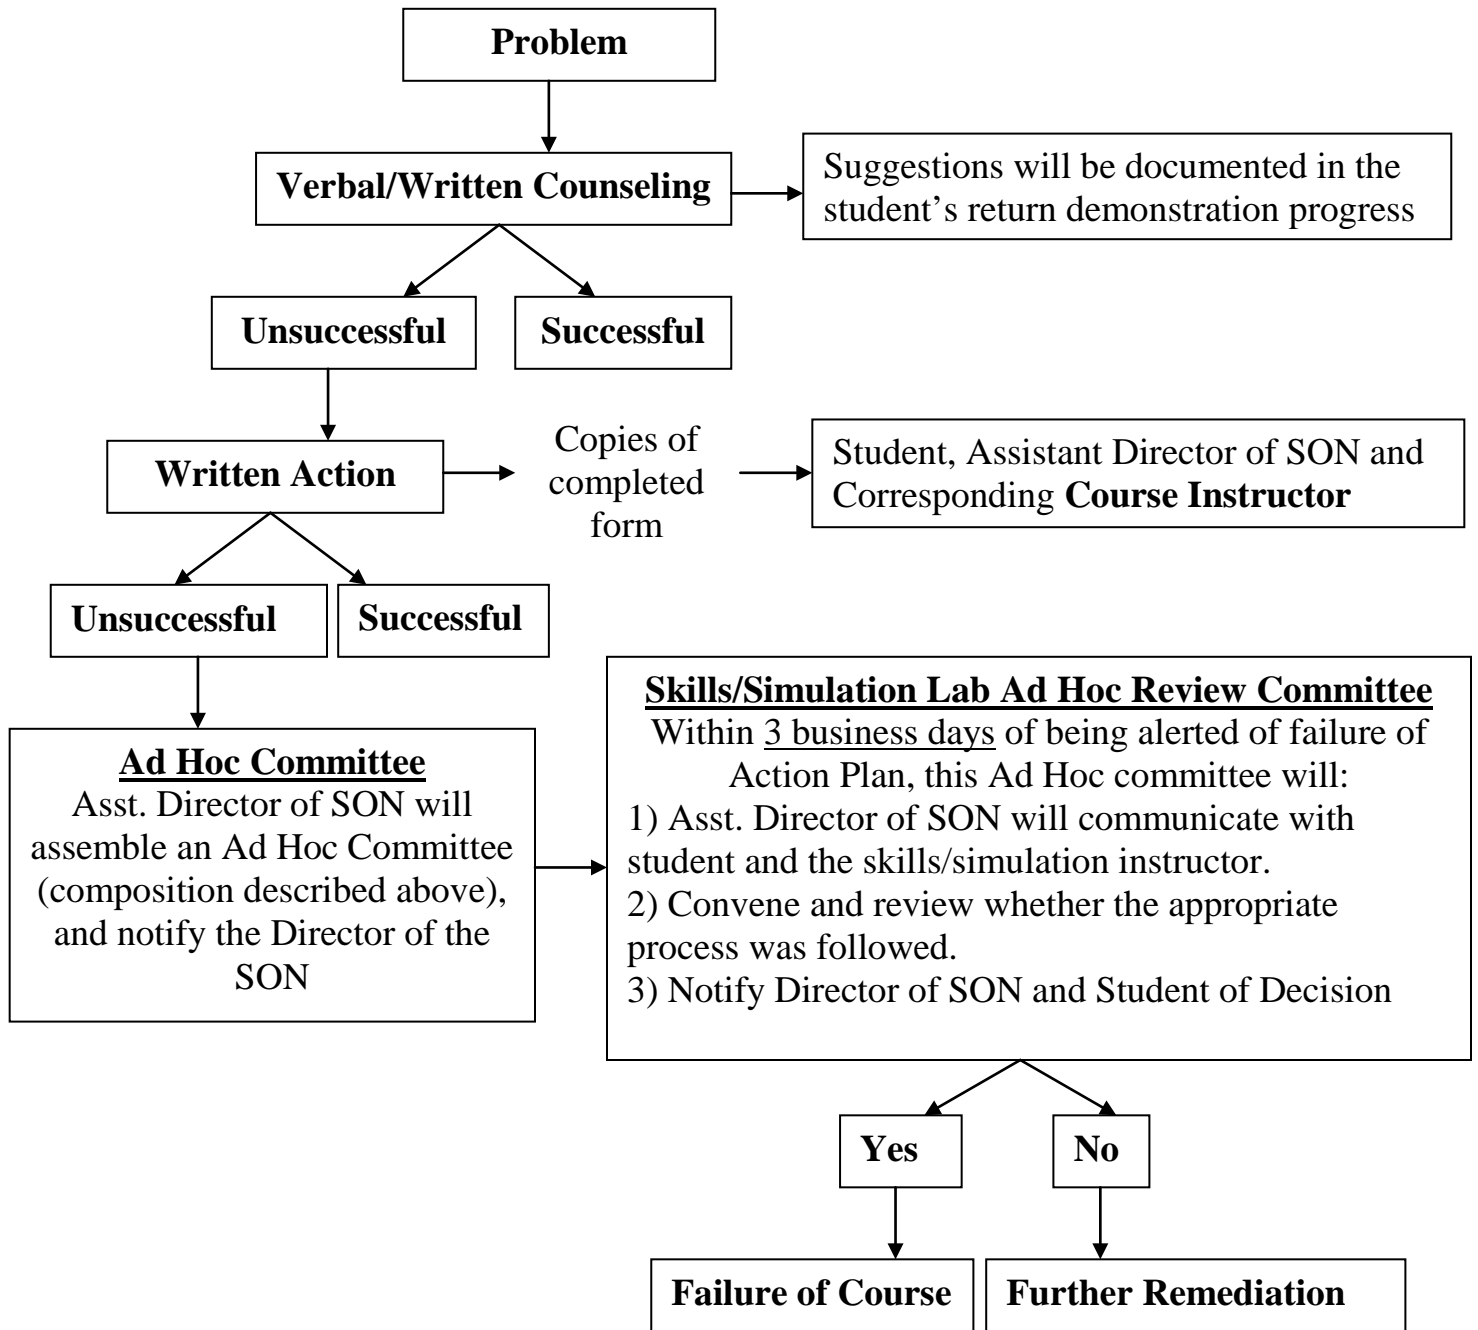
Problem

Verbal/Written Counseling

Suggestions will be documented in the student's return demonstration progress

Unsuccessful

Successful

Written Action

Copies of completed form

Student, Assistant Director of SON and Corresponding Course Instructor

Unsuccessful

Successful

Ad Hoc Committee
Asst. Director of SON will assemble an Ad Hoc Committee (composition described above), and notify the Director of the SON

Skills/Simulation Lab Ad Hoc Review Committee
Within 3 business days of being alerted of failure of Action Plan, this Ad Hoc committee will:
1) Asst. Director of SON will communicate with student and the skills/simulation instructor.
2) Convene and review whether the appropriate process was followed.
3) Notify Director of SON and Student of Decision

Yes

No

Failure of Course

Further Remediation